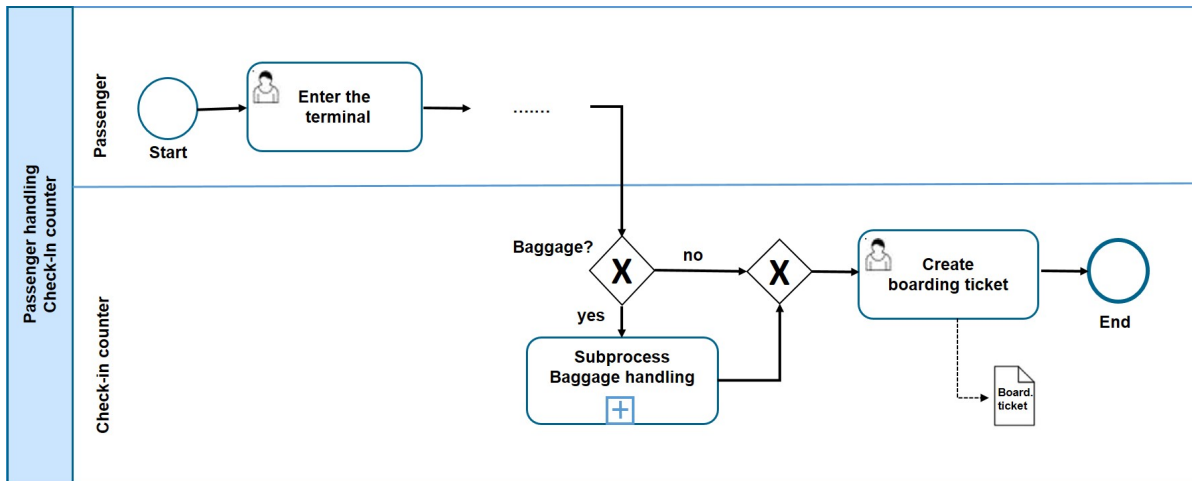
Passenger handling
Check-In counter

Passenger

Start

Enter the terminal

.......

Check-in counter

Baggage?

X

no

X

Create boarding ticket

End

yes

Subprocess Baggage handling

+

Board. ticket